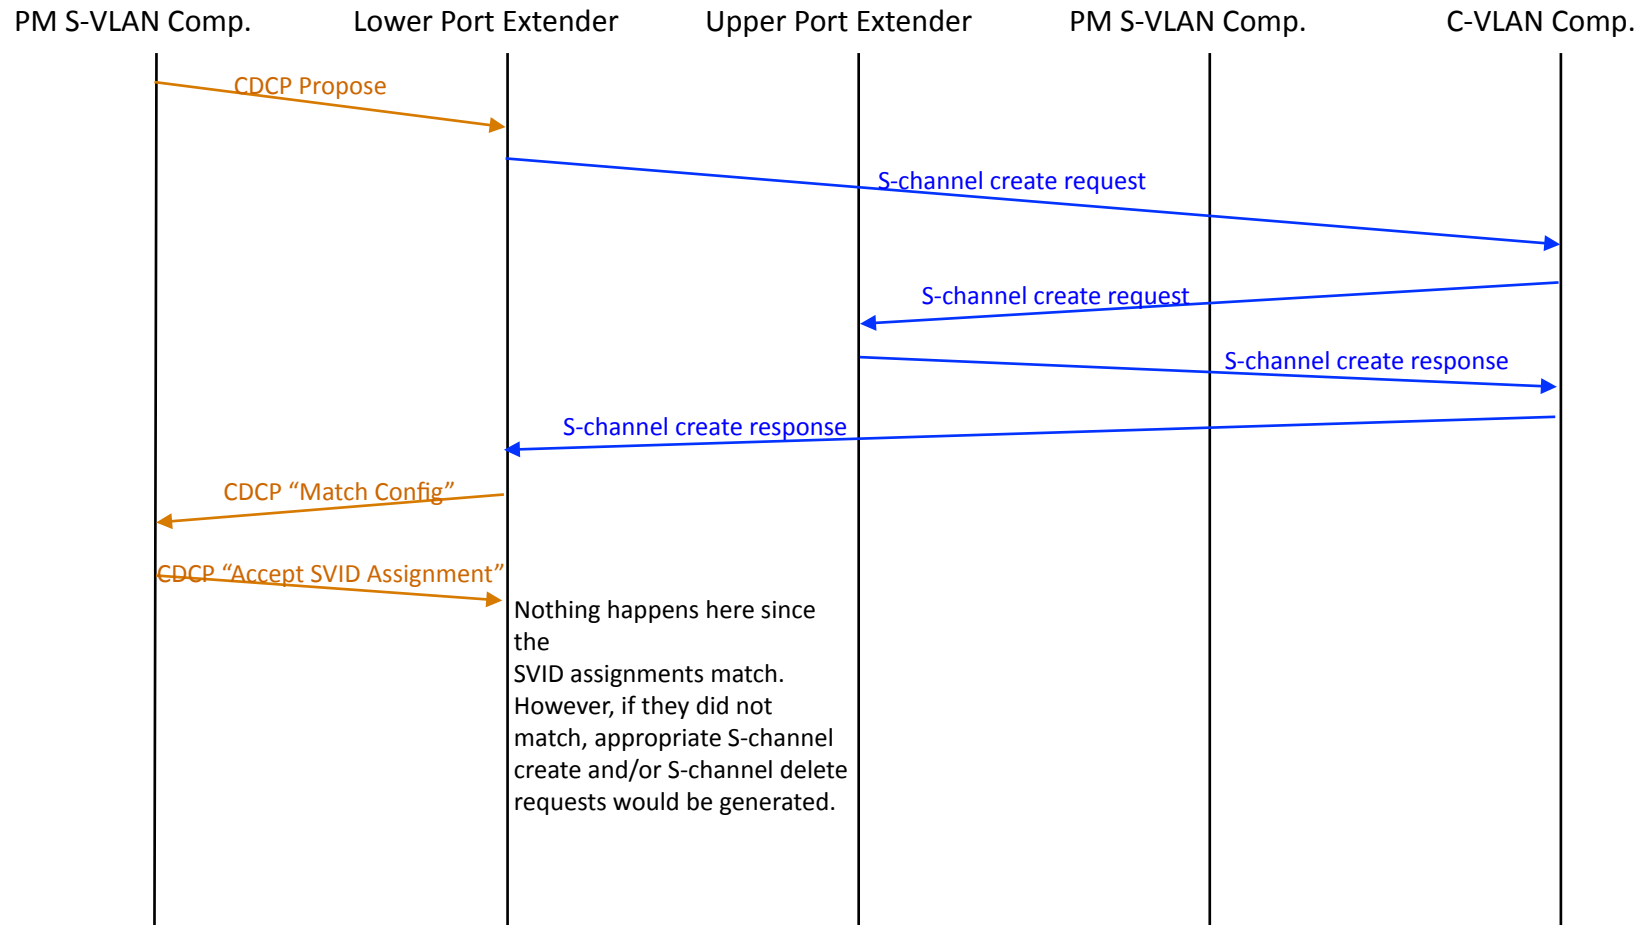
PM S-VLAN Comp.

Lower Port Extender

Upper Port Extender

PM S-VLAN Comp.

C-VLAN Comp.

CDCP Propose

S-channel create request

S-channel create request

S-channel create response

S-channel create response

CDCP “Match Config”

CDCP “Accept SVID Assignment”

Nothing happens here since the SVID assignments match. However, if they did not match, appropriate S-channel create and/or S-channel delete requests would be generated.